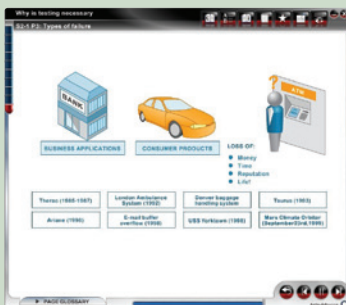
Why is testing necessary

S2-1 P3: Types of failure

BANK

ATM

BUSINESS APPLICATIONS

CONSUMER PRODUCTS

LOSS OF:
• Money
• Time
• Reputation
• Life!

Therac (1985-1987)

London Ambulance System (1992)

Denver baggage handling system

Taurus (1993)

Ariane (1996)

E-mail buffer overflow (1998)

USS Yorktown (1998)

Mars Climate Orbiter (September23rd,1999)

PAGE GLOSSARY